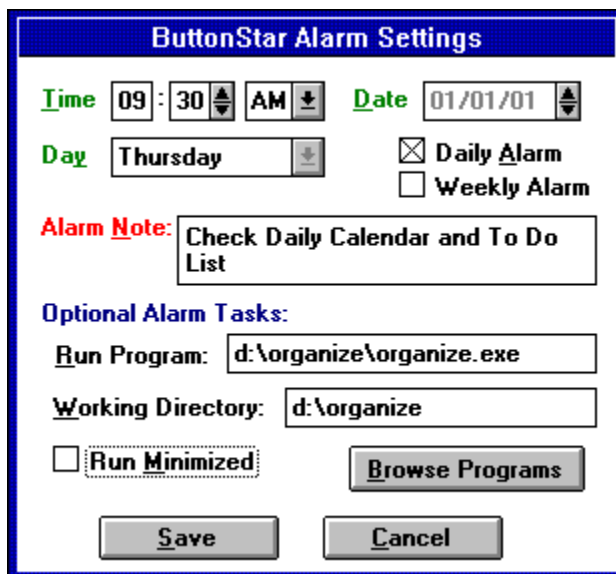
ButtonStar Alarm Settings

Time 09 : 30 AM

Date 01/01/01

Day Thursday

Daily Alarm

Weekly Alarm

Alarm Note: Check Daily Calendar and To Do List

Optional Alarm Tasks:

Run Program: d:\organize\organize.exe

Working Directory: d:\organize

Run Minimized

Browse Programs

Save

Cancel